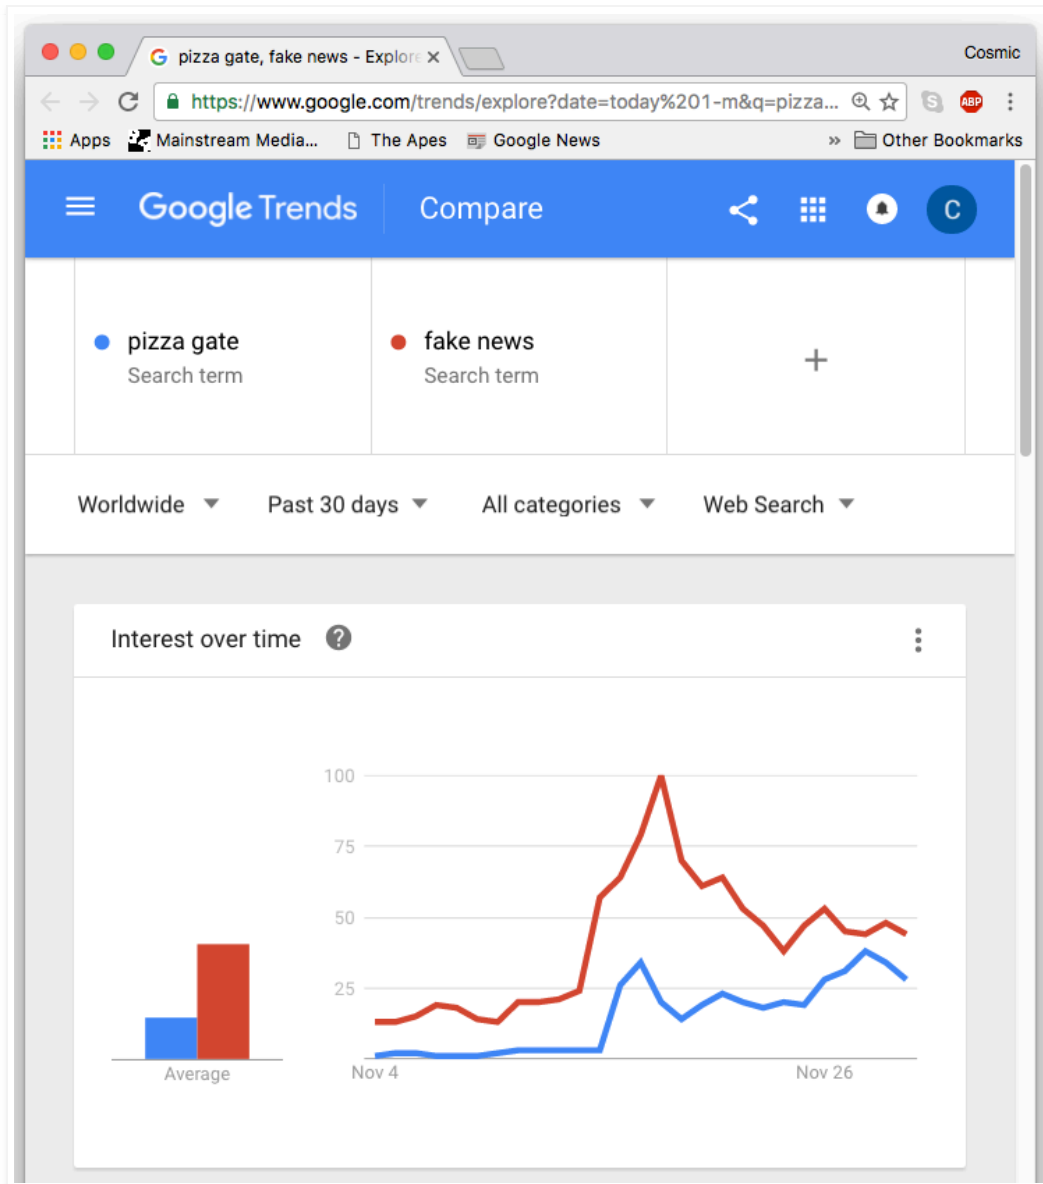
pizza gate, fake news - Explore ×

Cosmic

https://www.google.com/trends/explore?date=today%201-m&q=pizza...

ABP

Apps Mainstream Media... The Apes Google News » Other Bookmarks

Google Trends Compare

C

pizza gate
Search term

fake news
Search term

+

Worldwide Past 30 days All categories Web Search

Interest over time

Average

100
75
50
25

Nov 4 Nov 26